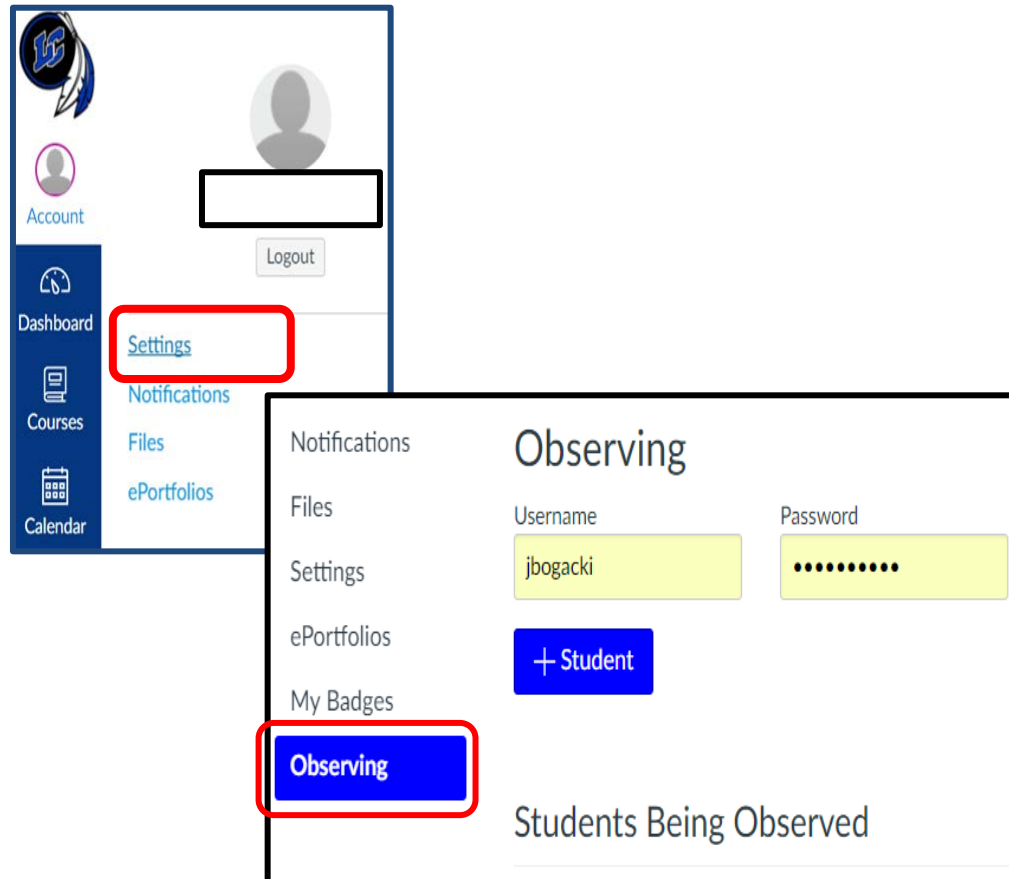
Account

Logout

Dashboard

Courses

Calendar

Settings

Notifications

Files

ePortfolios

Notifications

Files

Settings

ePortfolios

My Badges

Observing

Observing

Username

jbogacki

Password

••••••••••

+ Student

Students Being Observed